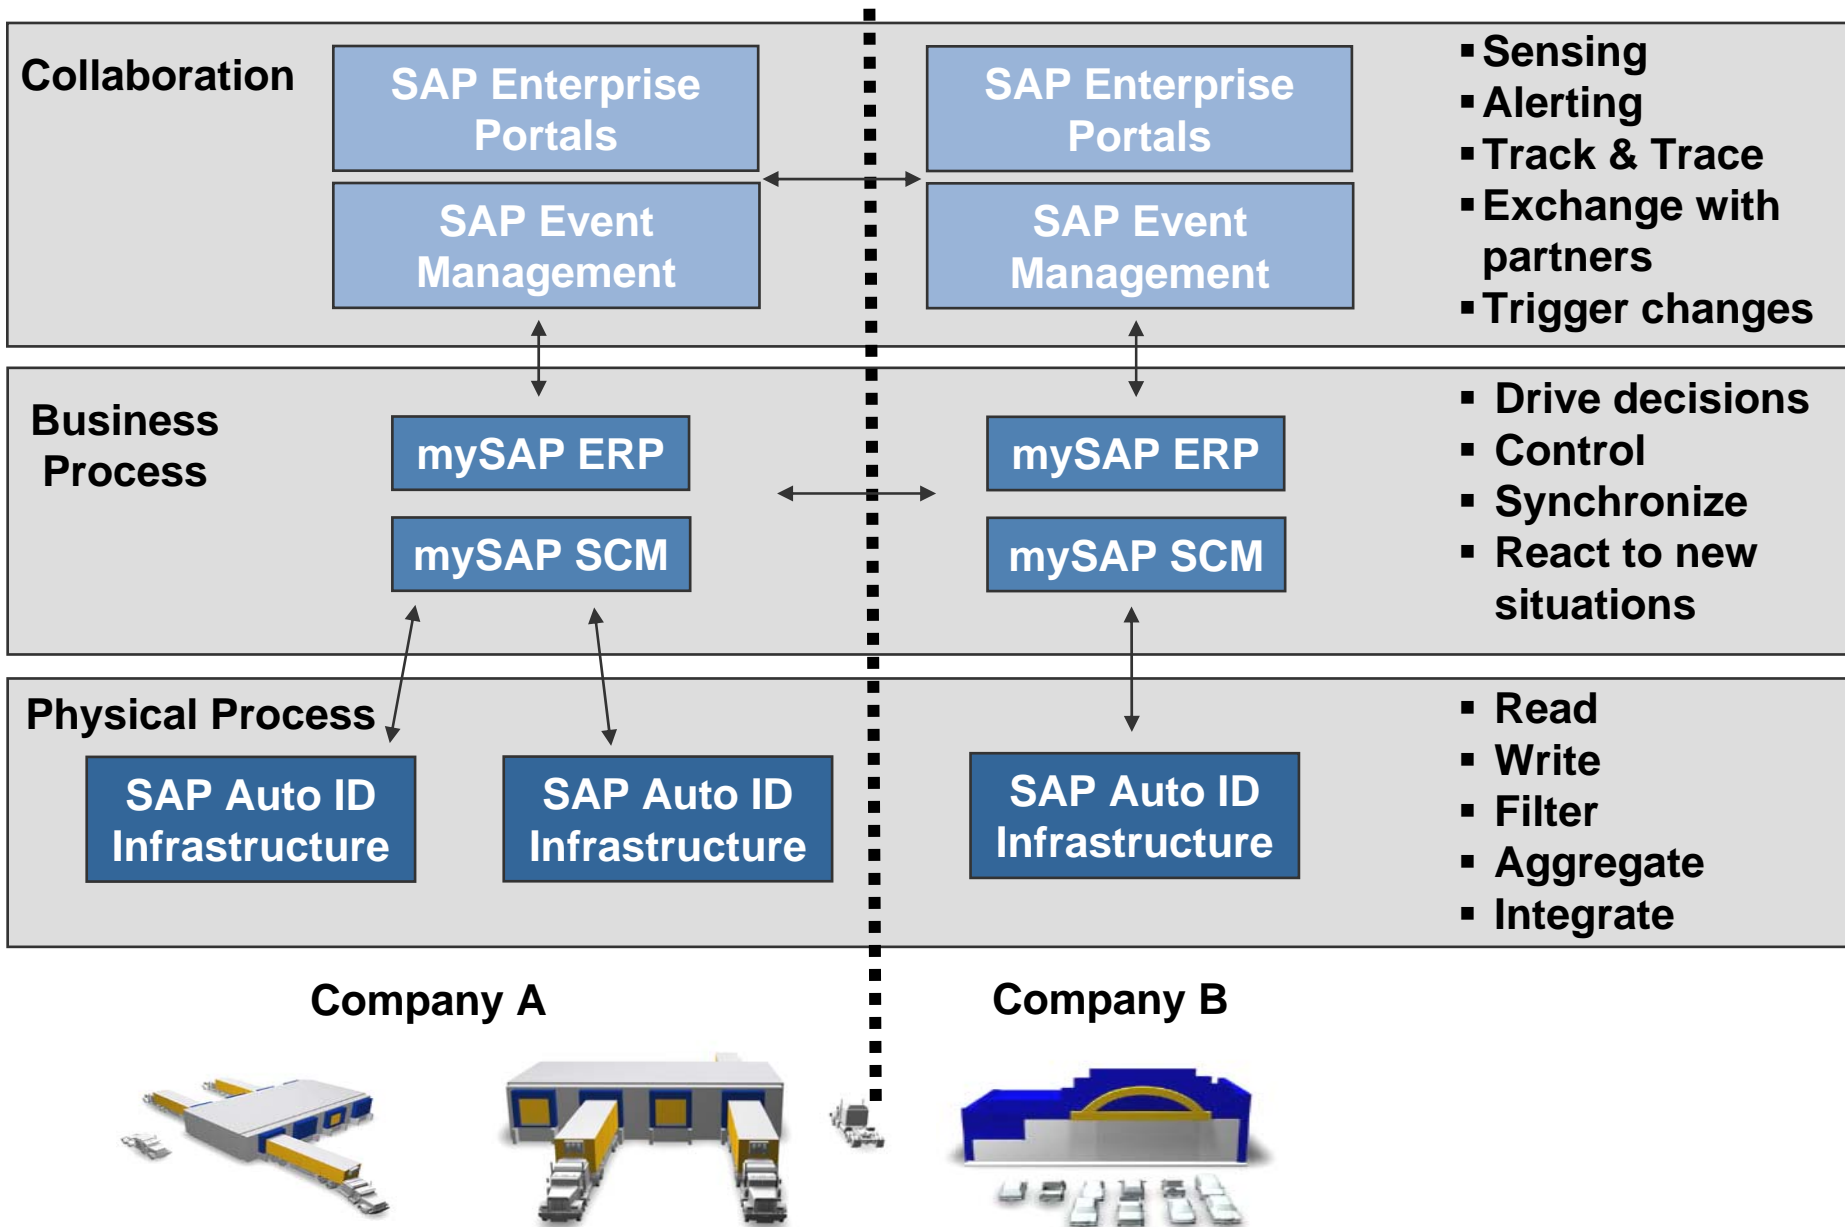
Collaboration

SAP Enterprise Portals

SAP Event Management

SAP Enterprise Portals

SAP Event Management

▪ Sensing
▪ Alerting
▪ Track & Trace
▪ Exchange with partners
▪ Trigger changes

Business Process

mySAP ERP

mySAP SCM

mySAP ERP

mySAP SCM

▪ Drive decisions
▪ Control
▪ Synchronize
▪ React to new situations

Physical Process

SAP Auto ID Infrastructure

SAP Auto ID Infrastructure

SAP Auto ID Infrastructure

▪ Read
▪ Write
▪ Filter
▪ Aggregate
▪ Integrate

Company A

Company B